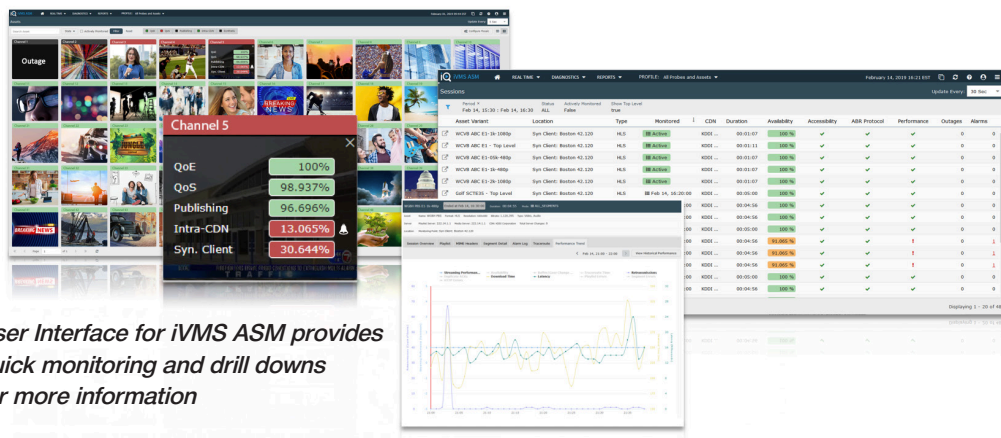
Outage

Channel 5

QoE 100%

QoS 98.937%

Publishing 96.696%

Intra-CDN 13.065%

Syn. Client 30.644%

iVMS ASM REAL TIME DIAGNOSTICS REPORTS PROFILE: All Probes and Assets

February 14, 2019 16:21 EST

Sessions

Update Every: 30 Sec

Period Feb 14, 15:30 - Feb 14, 16:30 Status ALL Actively Monitored False Show Top Level true

| Asset Variant | Location | Type | Monitored | CDN | Duration | Availability | Accessibility | ABR Protocol | Performance | Outages | Alarms |
|---|---|---|---|---|---|---|---|---|---|---|---|
| WCVB ABC E1-1k-1080p | Syn Client: Boston 42.120 | HLS | Active | KDDI ... | 00:01:07 | 100 % | ✔ | ✔ | ✔ | 0 | 0 |
| WCVB ABC E1 - Top Level | Syn Client: Boston 42.120 | HLS | Active | KDDI ... | 00:01:11 | 100 % | ✔ | ✔ | ✔ | 0 | 0 |
| WCVB ABC E1-65k-480p | Syn Client: Boston 42.120 | HLS | Active | KDDI ... | 00:01:07 | 100 % | ✔ | ✔ | ✔ | 0 | 0 |
| WCVB ABC E1-1k-480p | Syn Client: Boston 42.120 | HLS | Active | KDDI ... | 00:01:07 | 100 % | ✔ | ✔ | ✔ | 0 | 0 |
| WCVB ABC E1-2k-1080p | Syn Client: Boston 42.120 | HLS | Active | KDDI ... | 00:01:07 | 100 % | ✔ | ✔ | ✔ | 0 | 0 |
| Golf SCTE35 - Top Level | Syn Client: Boston 42.120 | HLS | Feb 14, 16:20:08 | KDDI ... | 00:05:08 | 100 % | ✔ | ✔ | ✔ | 0 | 0 |
| | | | | KDDI ... | 00:04:56 | 100 % | ✔ | ✔ | ✔ | 0 | 0 |
| | | | | KDDI ... | 00:04:56 | 100 % | ✔ | ✔ | ✔ | 0 | 0 |
| | | | | KDDI ... | 00:00:00 | 100 % | ✔ | ✔ | ✔ | 0 | 0 |
| | | | | KDDI ... | 00:04:56 | 91.065 % | ✔ | ✔ | ! | 0 | 1 |
| | | | | KDDI ... | 00:04:56 | 91.065 % | ✔ | ✔ | ! | 0 | 1 |
| | | | | KDDI ... | 00:04:56 | 91.065 % | ✔ | ✔ | ! | 0 | 1 |
| | | | | KDDI ... | 00:00:00 | 100 % | ✔ | ✔ | ✔ | 0 | 0 |
| | | | | KDDI ... | 00:04:56 | 100 % | ✔ | ✔ | ✔ | 0 | 0 |

Displaying 1 - 20 of 49

Session Overview Playlist NMS Headers Segment Detail Alert Log Traceroute Performance Trend

User Interface for iVMS ASM provides quick monitoring and drill downs for more information